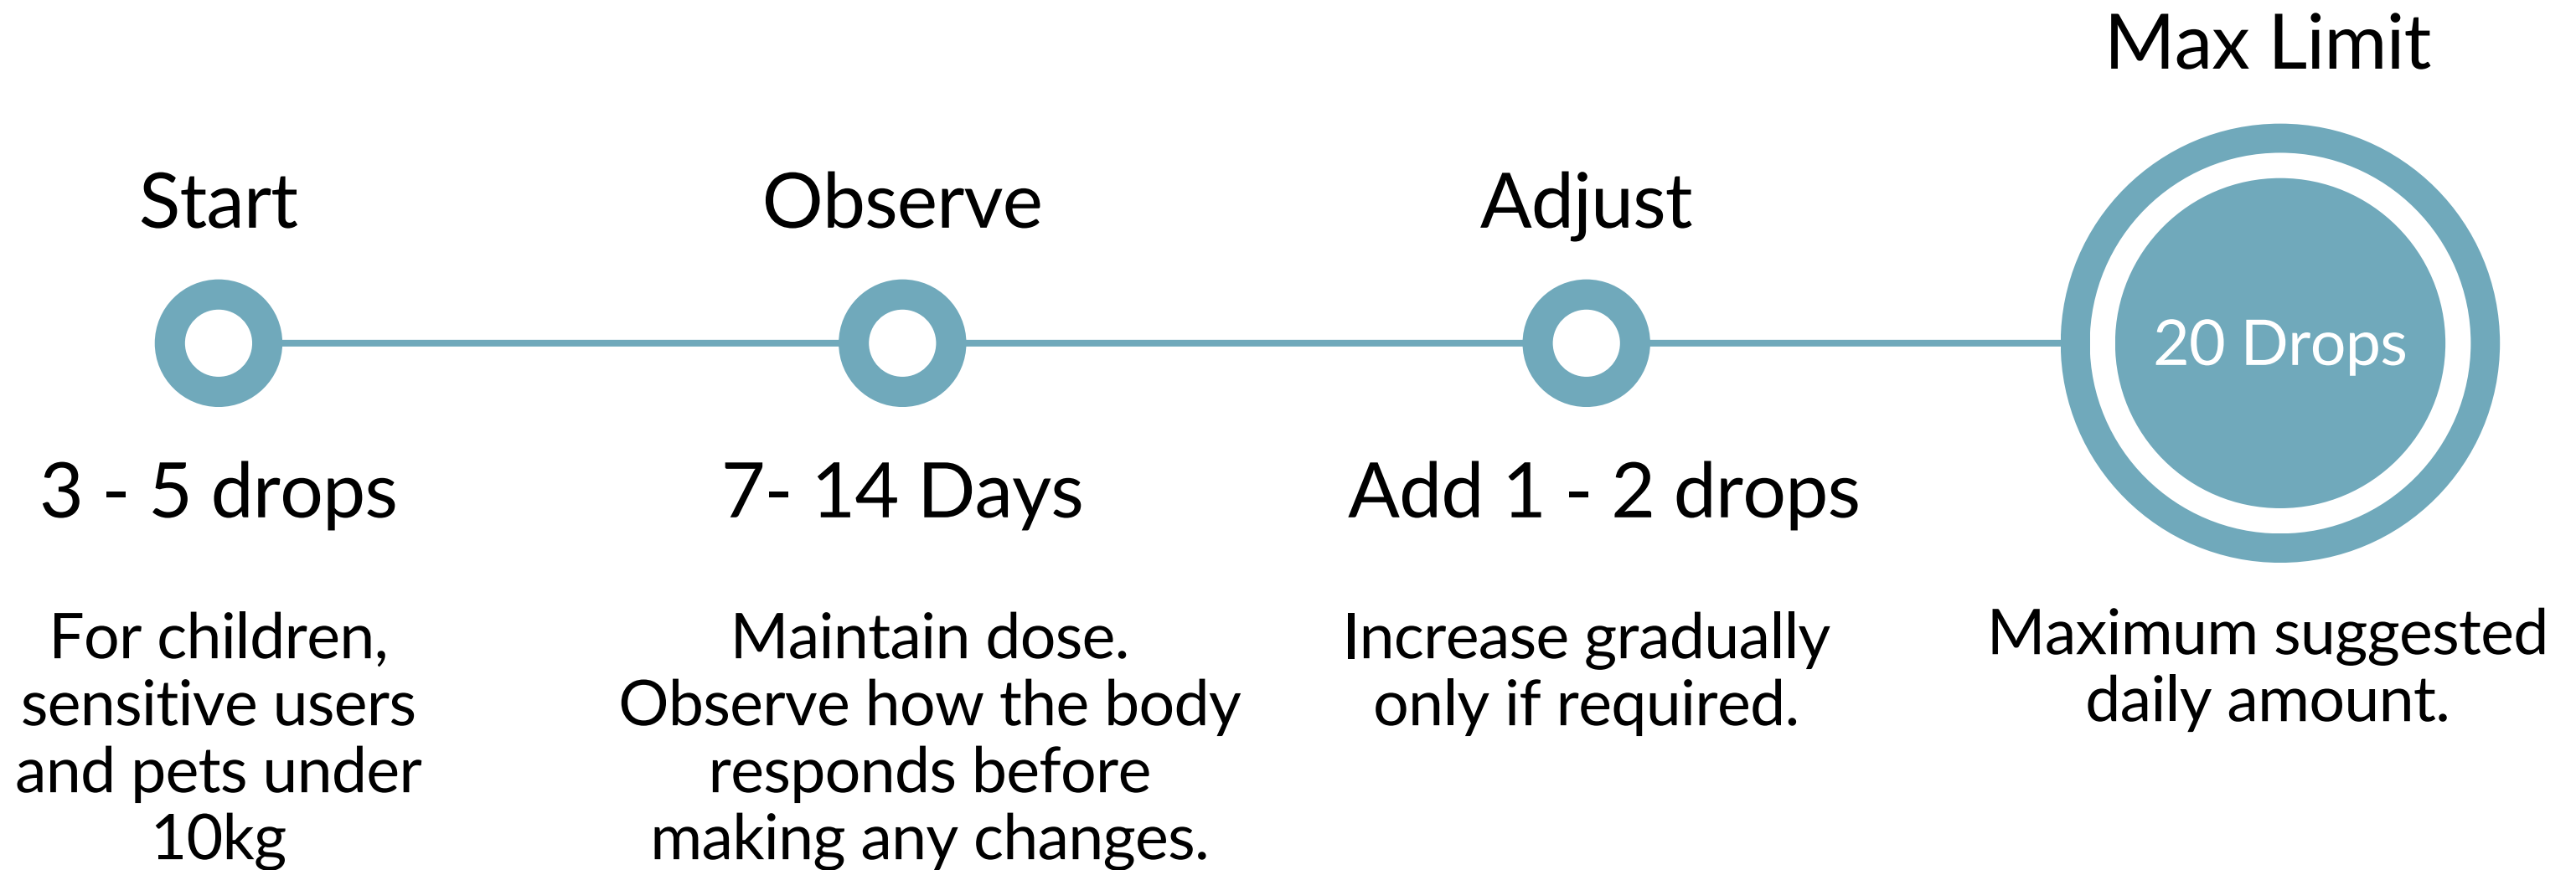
Max Limit

Start

Observe

Adjust

20 Drops

3 - 5 drops

7- 14 Days

Add 1 - 2 drops

For children, sensitive users and pets under 10kg

Maintain dose. Observe how the body responds before making any changes.

Increase gradually only if required.

Maximum suggested daily amount.